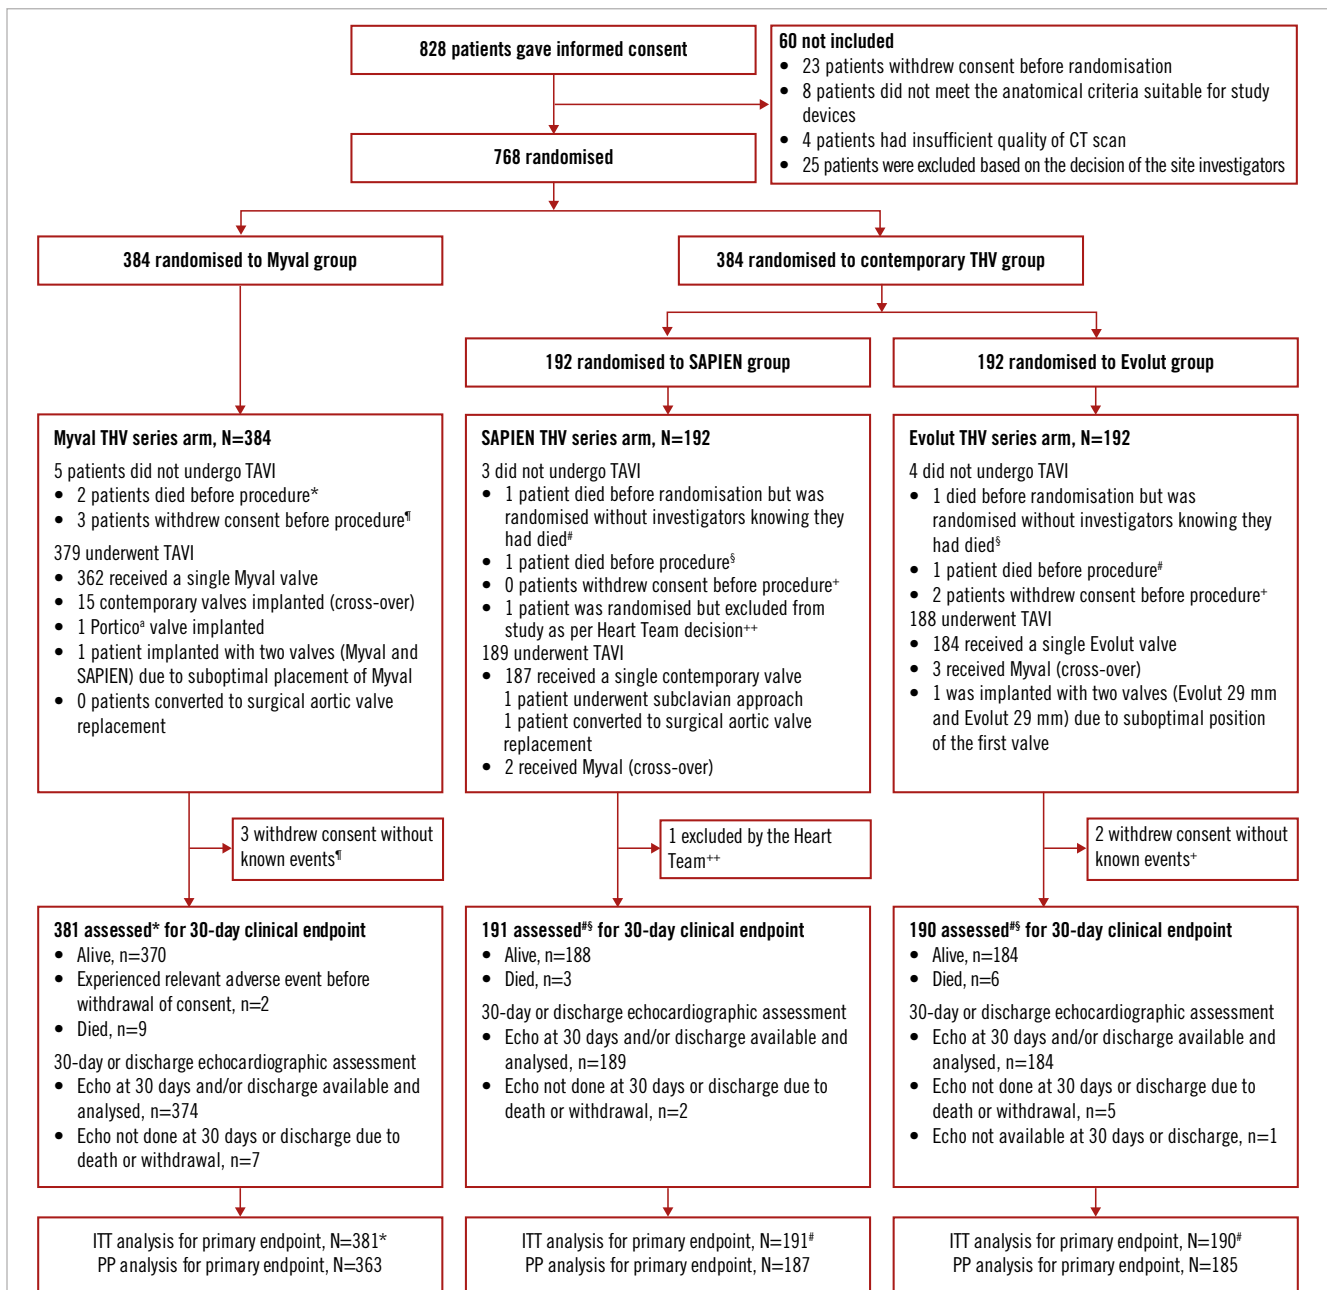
828 patients gave informed consent

60 not included
- 23 patients withdrew consent before randomisation
- 8 patients did not meet the anatomical criteria suitable for study devices
- 4 patients had insufficient quality of CT scan
- 25 patients were excluded based on the decision of the site investigators

768 randomised

384 randomised to Myval group

384 randomised to contemporary THV group

192 randomised to SAPIEN group

192 randomised to Evolut group

Myval THV series arm, N=384
5 patients did not undergo TAVI
- 2 patients died before procedure*
- 3 patients withdrew consent before procedure¶
379 underwent TAVI
- 362 received a single Myval valve
- 15 contemporary valves implanted (cross-over)
- 1 Porticoª valve implanted
- 1 patient implanted with two valves (Myval and SAPIEN) due to suboptimal placement of Myval
- 0 patients converted to surgical aortic valve replacement

SAPIEN THV series arm, N=192
3 did not undergo TAVI
- 1 patient died before randomisation but was randomised without investigators knowing they had died#
- 1 patient died before procedure§
- 0 patients withdrew consent before procedure+
- 1 patient was randomised but excluded from study as per Heart Team decision++
189 underwent TAVI
- 187 received a single contemporary valve 1 patient underwent subclavian approach 1 patient converted to surgical aortic valve replacement
- 2 received Myval (cross-over)

Evolut THV series arm, N=192
4 did not undergo TAVI
- 1 died before randomisation but was randomised without investigators knowing they had died§
- 1 patient died before procedure#
- 2 patients withdrew consent before procedure+
188 underwent TAVI
- 184 received a single Evolut valve
- 3 received Myval (cross-over)
- 1 was implanted with two valves (Evolut 29 mm and Evolut 29 mm) due to suboptimal position of the first valve

3 withdrew consent without known events¶

1 excluded by the Heart Team++

2 withdrew consent without known events+

381 assessed* for 30-day clinical endpoint
- Alive, n=370
- Experienced relevant adverse event before withdrawal of consent, n=2
- Died, n=9
30-day or discharge echocardiographic assessment
- Echo at 30 days and/or discharge available and analysed, n=374
- Echo not done at 30 days or discharge due to death or withdrawal, n=7

191 assessed#§ for 30-day clinical endpoint
- Alive, n=188
- Died, n=3
30-day or discharge echocardiographic assessment
- Echo at 30 days and/or discharge available and analysed, n=189
- Echo not done at 30 days or discharge due to death or withdrawal, n=2

190 assessed#§ for 30-day clinical endpoint
- Alive, n=184
- Died, n=6
30-day or discharge echocardiographic assessment
- Echo at 30 days and/or discharge available and analysed, n=184
- Echo not done at 30 days or discharge due to death or withdrawal, n=5
- Echo not available at 30 days or discharge, n=1

ITT analysis for primary endpoint, N=381*
PP analysis for primary endpoint, N=363

ITT analysis for primary endpoint, N=191#
PP analysis for primary endpoint, N=187

ITT analysis for primary endpoint, N=190#
PP analysis for primary endpoint, N=185